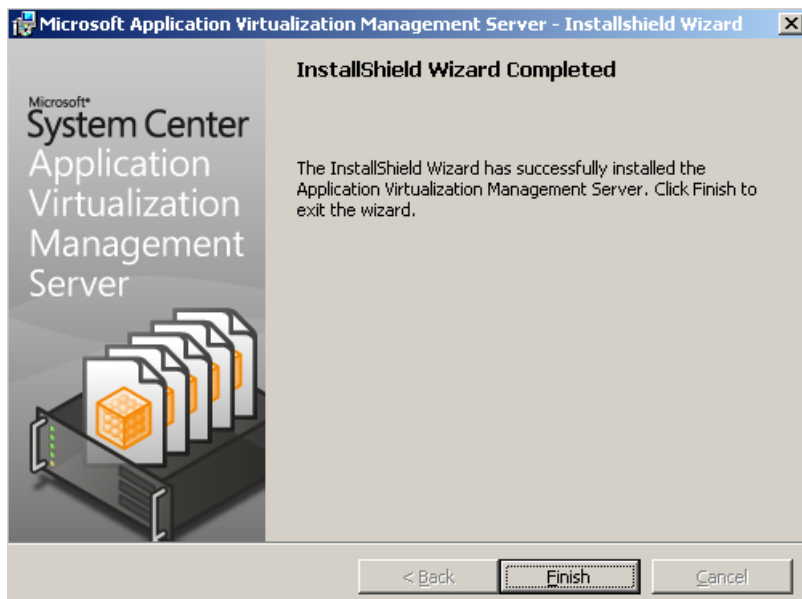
Microsoft Application Virtualization Management Server - Installshield Wizard

Microsoft®
System Center
Application
Virtualization
Management
Server

InstallShield Wizard Completed

The InstallShield Wizard has successfully installed the Application Virtualization Management Server. Click Finish to exit the wizard.

< Back
Finish
Cancel